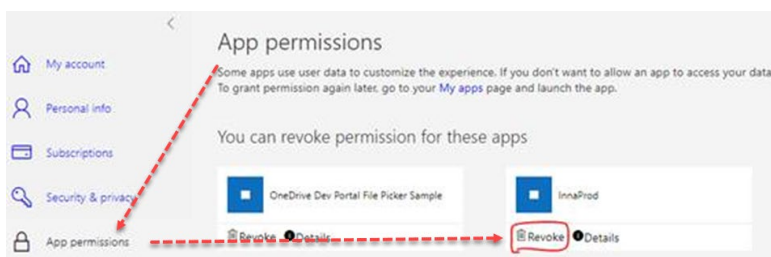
My account

Personal info

Subscriptions

Security & privacy

App permissions

App permissions

Some apps use user data to customize the experience. If you don't want to allow an app to access your data To grant permission again later, go to your My apps page and launch the app.

You can revoke permission for these apps

OneDrive Dev Portal File Picker Sample

Revoke Details

InnaProd

Revoke Details